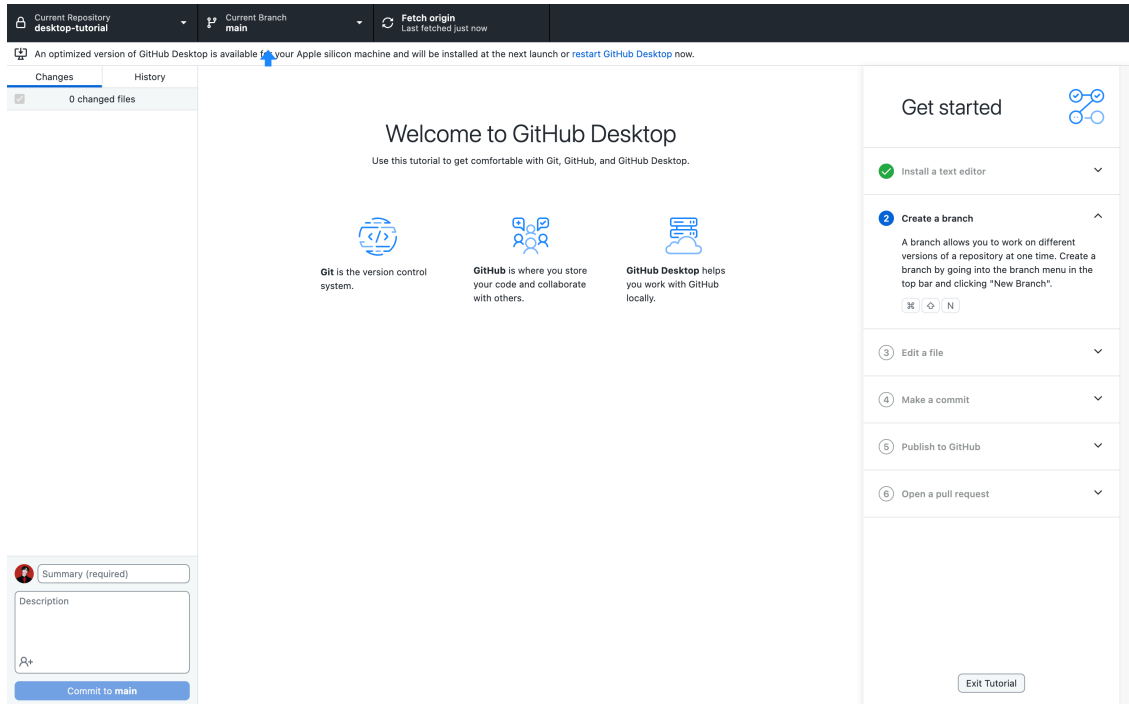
Current Repository
desktop-tutorial

Current Branch
main

Fetch origin
Last fetched just now

An optimized version of GitHub Desktop is available f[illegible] your Apple silicon machine and will be installed at the next launch or restart GitHub Desktop now.

Changes
History

0 changed files

Welcome to GitHub Desktop

Use this tutorial to get comfortable with Git, GitHub, and GitHub Desktop.

**Git** is the version control system.

**GitHub** is where you store your code and collaborate with others.

**GitHub Desktop** helps you work with GitHub locally.

Get started

Install a text editor

2 Create a branch

A branch allows you to work on different versions of a repository at one time. Create a branch by going into the branch menu in the top bar and clicking "New Branch".

⌘ ⇧ N

3 Edit a file

4 Make a commit

5 Publish to GitHub

6 Open a pull request

Summary (required)

Description

Commit to **main**

Exit Tutorial